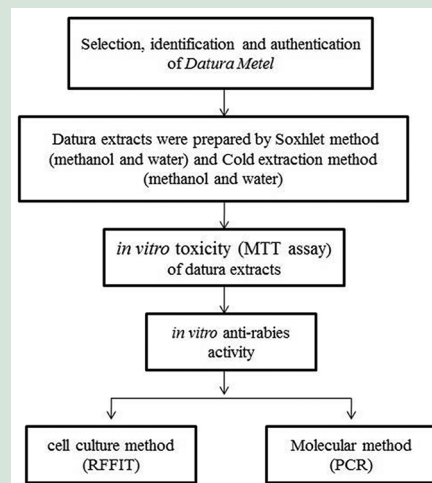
Selection, identification and authentication of Datura Metel

Datura extracts were prepared by Soxhlet method (methanol and water) and Cold extraction method (methanol and water)

in vitro toxicity (MTT assay) of datura extracts

in vitro anti-rabies activity

cell culture method (RFFIT)

Molecular method (PCR)